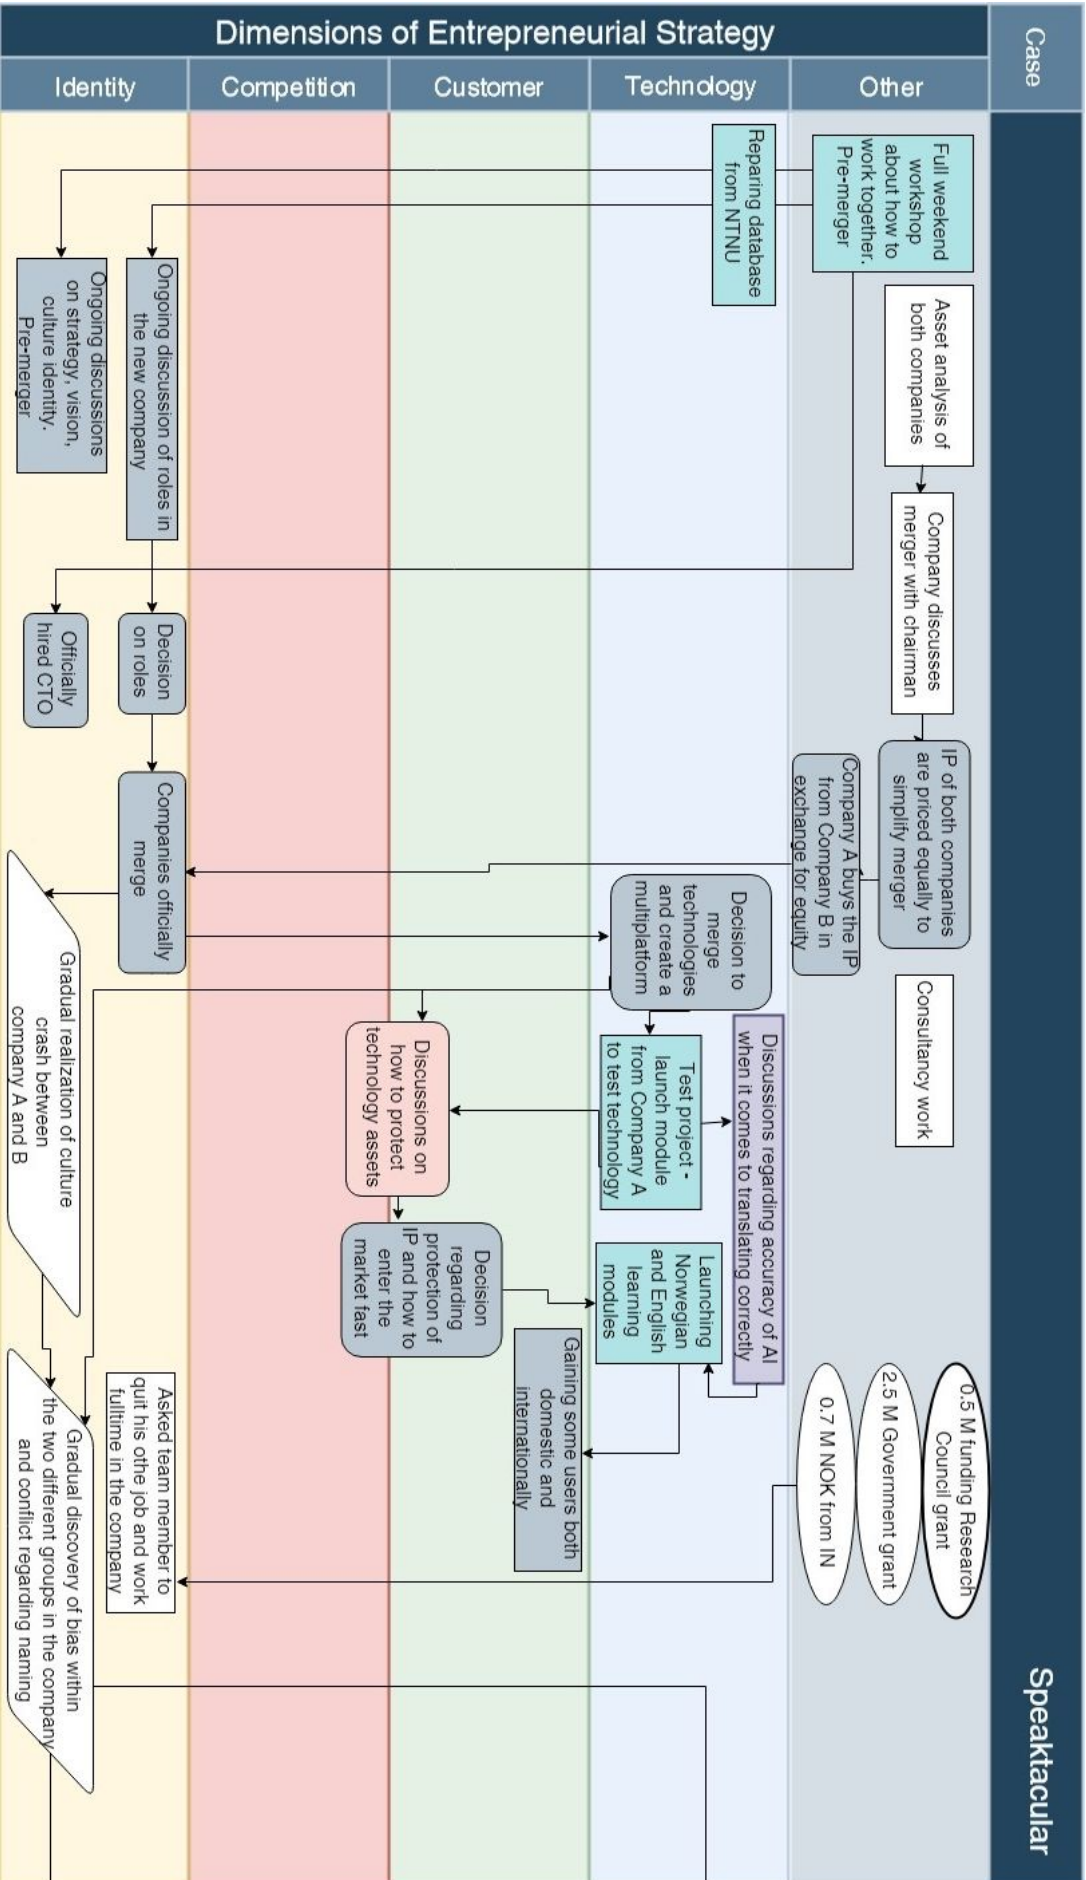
Dimensions of Entrepreneurial Strategy

Case

Identity

Competition

Customer

Technology

Other

Speaktacular

Full weekend workshop about how to work together. Pre-merger

Repairing database from NTNU

Asset analysis of both companies

Company discusses merger with chairman

IP of both companies are priced equally to simplify merger

Company A buys the IP from Company B in exchange for equity

Consultancy work

Ongoing discussion of roles in the new company

Ongoing discussions on strategy, vision, culture identity. Pre-merger

Decision on roles

Officially hired CTO

Companies officially merge

Decision to merge technologies and create a multiplatform

Gradual realization of culture crash between company A and B

Discussions regarding accuracy of AI when it comes to translating correctly

Test project - launch module from Company A to test technology

Discussions on how to protect technology assets

Decision regarding protection of IP and how to enter the market fast

Launching Norwegian and English learning modules

Gaining some users both domestic and internationally

0.5 M funding Research Council grant

2.5 M Government grant

0.7 M NOK from IN

Asked team member to quit his othe job and work fulltime in the company

Gradual discovery of bias within the two different groups in the company and conflict regarding naming